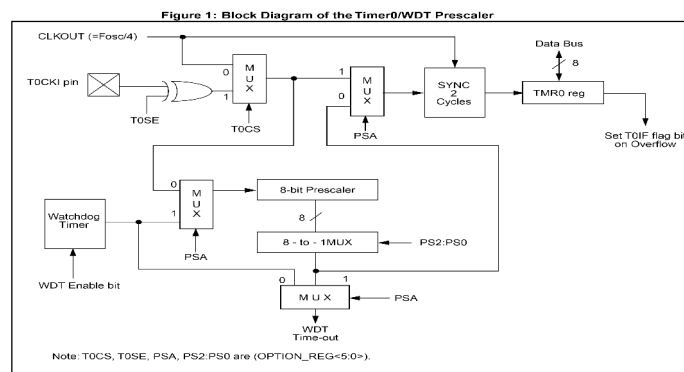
Figure 1: Block Diagram of the Timer0/WDT Prescaler

CLKOUT (=Fosc/4)

Data Bus

8

T0CKI pin

0

M U X

1

T0SE

T0CS

1

M U X

0

PSA

SYNC 2 Cycles

TMR0 reg

Set T0IF flag bit on Overflow

0

M U X

1

PSA

8-bit Prescaler

8

Watchdog Timer

8 - to - 1MUX

PS2:PS0

WDT Enable bit

0

1

M U X

PSA

WDT Time-out

Note: T0CS, T0SE, PSA, PS2:PS0 are (OPTION_REG<5:0>).